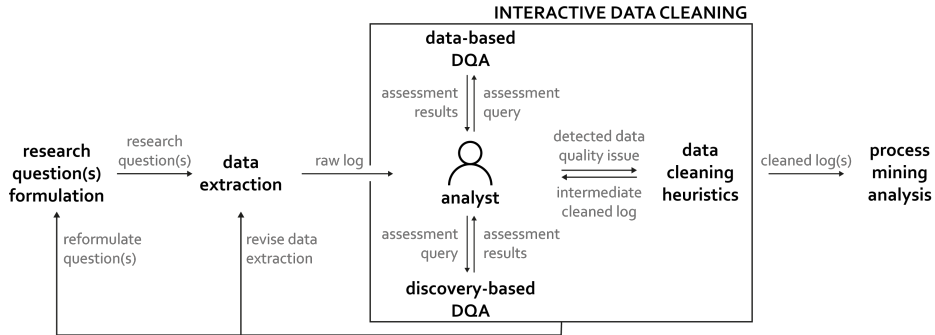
INTERACTIVE DATA CLEANING

data-based DQA

assessment results

assessment query

research question(s) formulation

research question(s)

data extraction

raw log

analyst

detected data quality issue

intermediate cleaned log

data cleaning heuristics

cleaned log(s)

process mining analysis

reformulate question(s)

revise data extraction

assessment query

assessment results

discovery-based DQA